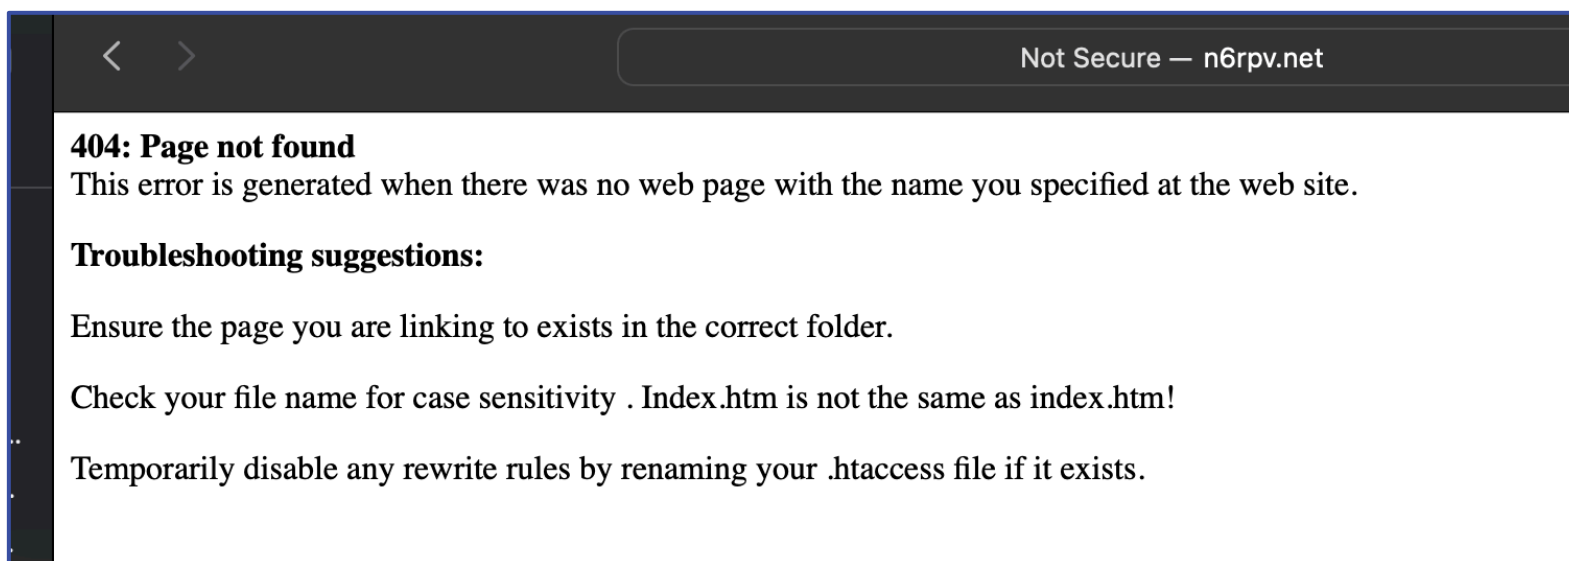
Not Secure — n6rpv.net

404: Page not found
This error is generated when there was no web page with the name you specified at the web site.

Troubleshooting suggestions:

Ensure the page you are linking to exists in the correct folder.

Check your file name for case sensitivity . Index.htm is not the same as index.htm!

Temporarily disable any rewrite rules by renaming your .htaccess file if it exists.